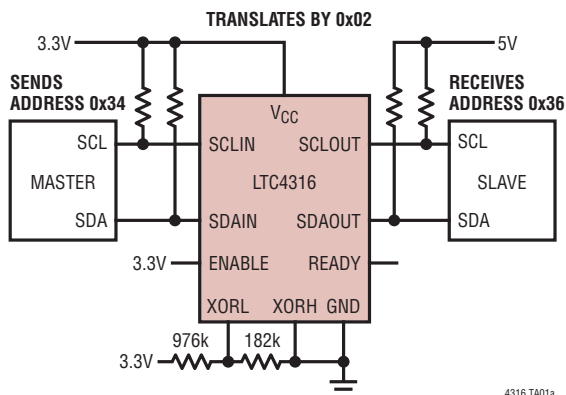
TRANSLATES BY 0x02

3.3V

5V

SENDS ADDRESS 0x34

RECEIVES ADDRESS 0x36

$V_{CC}$

SCL

SCLIN

SCLOUT

SCL

MASTER

LTC4316

SLAVE

SDA

SDAIN

SDAOUT

SDA

3.3V

ENABLE

READY

XORL

XORH

GND

976k

182k

3.3V

4316 TA01a